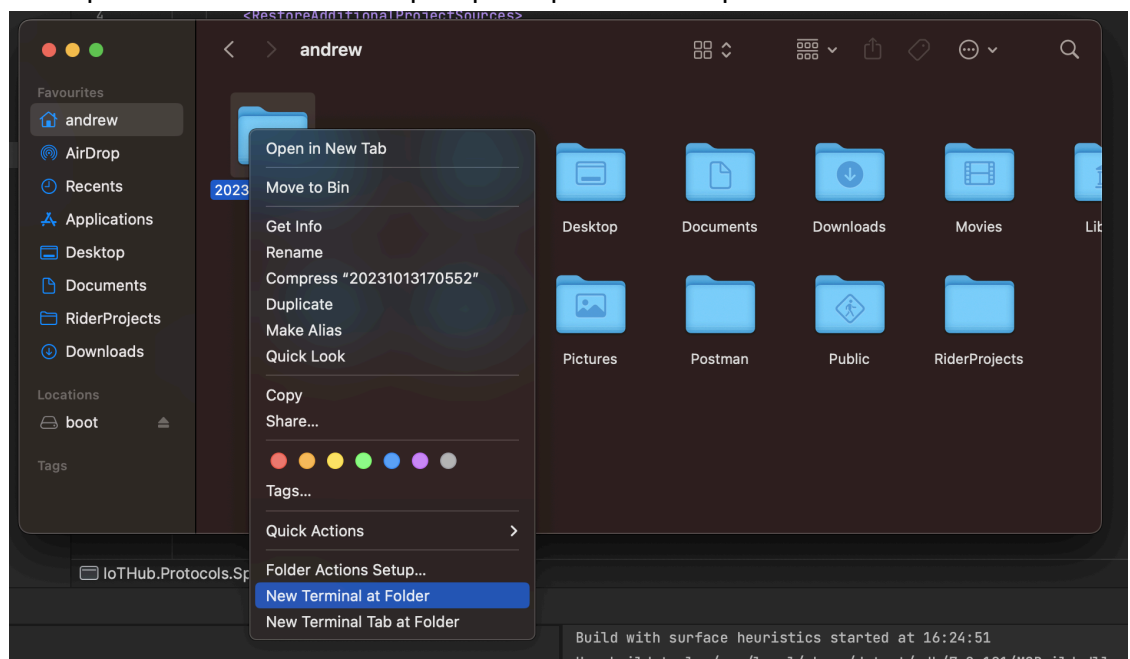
<RestoreAdditionalProjectSources>

andrew

Favourites
andrew
AirDrop
Recents
Applications
Desktop
Documents
RiderProjects
Downloads

Locations
boot

Tags

2023

Open in New Tab
Move to Bin
Get Info
Rename
Compress "20231013170552"
Duplicate
Make Alias
Quick Look
Copy
Share...
Tags...
Quick Actions
Folder Actions Setup...
New Terminal at Folder
New Terminal Tab at Folder

Desktop
Documents
Downloads
Movies
Lib
Pictures
Postman
Public
RiderProjects

IoTHub.Protocols.Sp

Build with surface heuristics started at 16:24:51